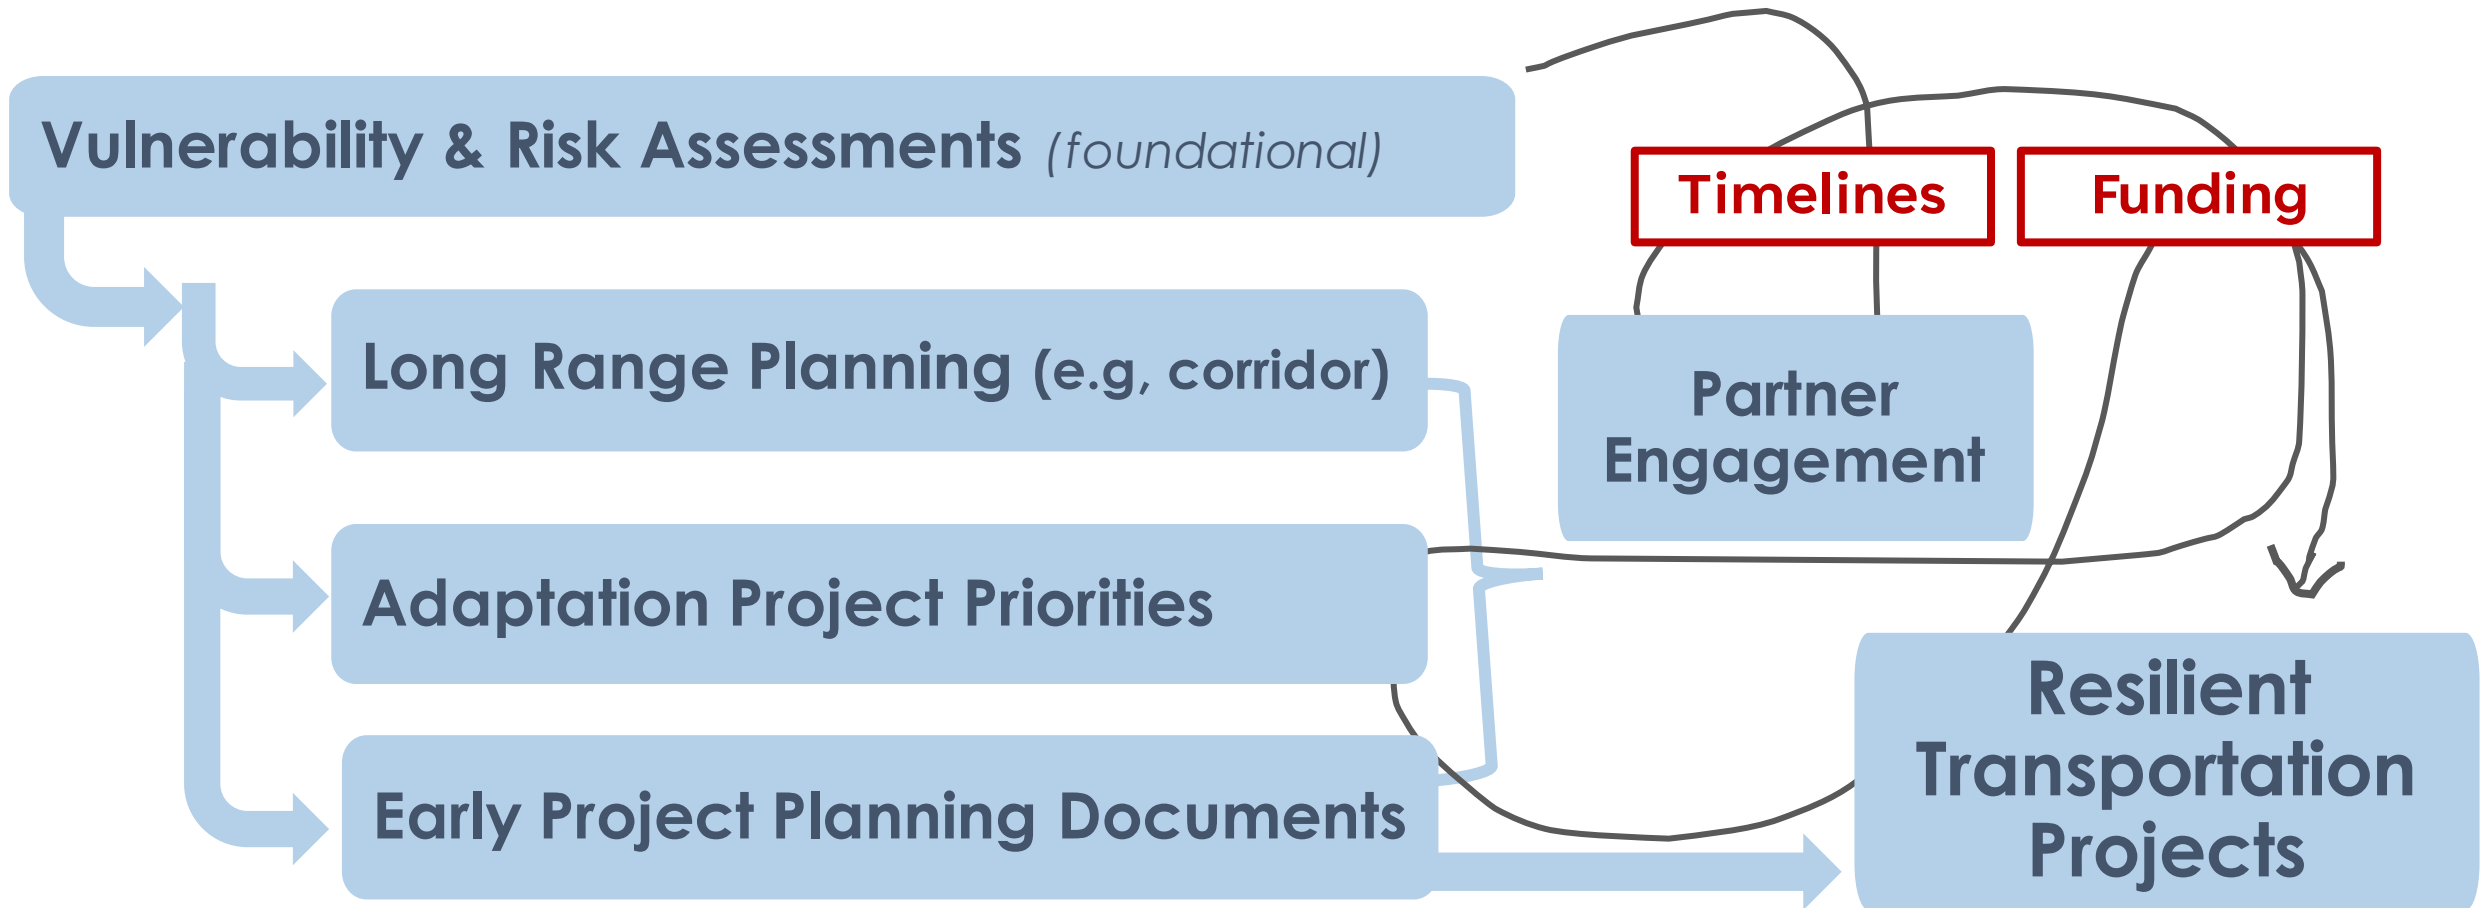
Vulnerability & Risk Assessments (foundational)

Timelines

Funding

Long Range Planning (e.g, corridor)

Partner Engagement

Adaptation Project Priorities

Early Project Planning Documents

Resilient Transportation Projects